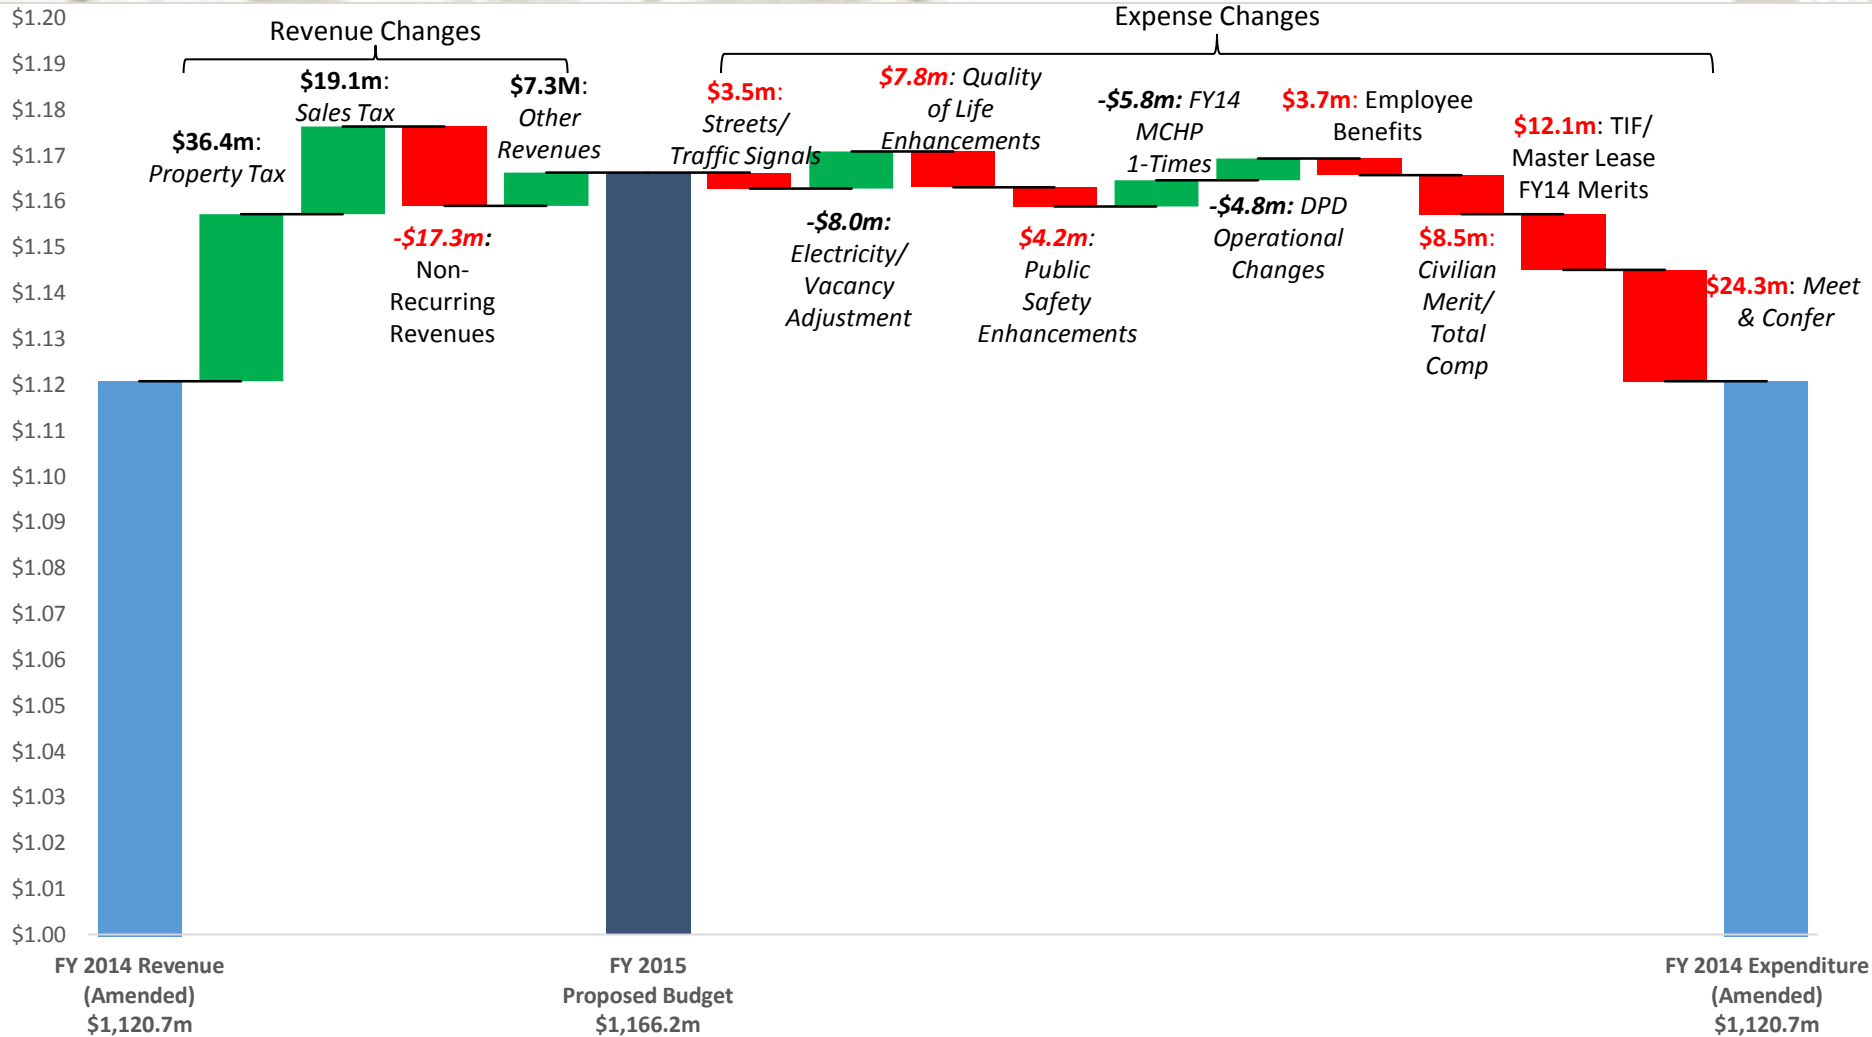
$1.20
$1.19
$1.18
$1.17
$1.16
$1.15
$1.14
$1.13
$1.12
$1.11
$1.10
$1.09
$1.08
$1.07
$1.06
$1.05
$1.04
$1.03
$1.02
$1.01
$1.00

Revenue Changes

$36.4m: Property Tax

$19.1m: Sales Tax

-$17.3m: Non-Recurring Revenues

$7.3M: Other Revenues

Expense Changes

$3.5m: Streets/ Traffic Signals

-$8.0m: Electricity/ Vacancy Adjustment

$7.8m: Quality of Life Enhancements

$4.2m: Public Safety Enhancements

-$5.8m: FY14 MCHP 1-Times

-$4.8m: DPD Operational Changes

$3.7m: Employee Benefits

$8.5m: Civilian Merit/ Total Comp

$12.1m: TIF/ Master Lease FY14 Merits

$24.3m: Meet & Confer

FY 2014 Revenue (Amended) $1,120.7m

FY 2015 Proposed Budget $1,166.2m

FY 2014 Expenditure (Amended) $1,120.7m